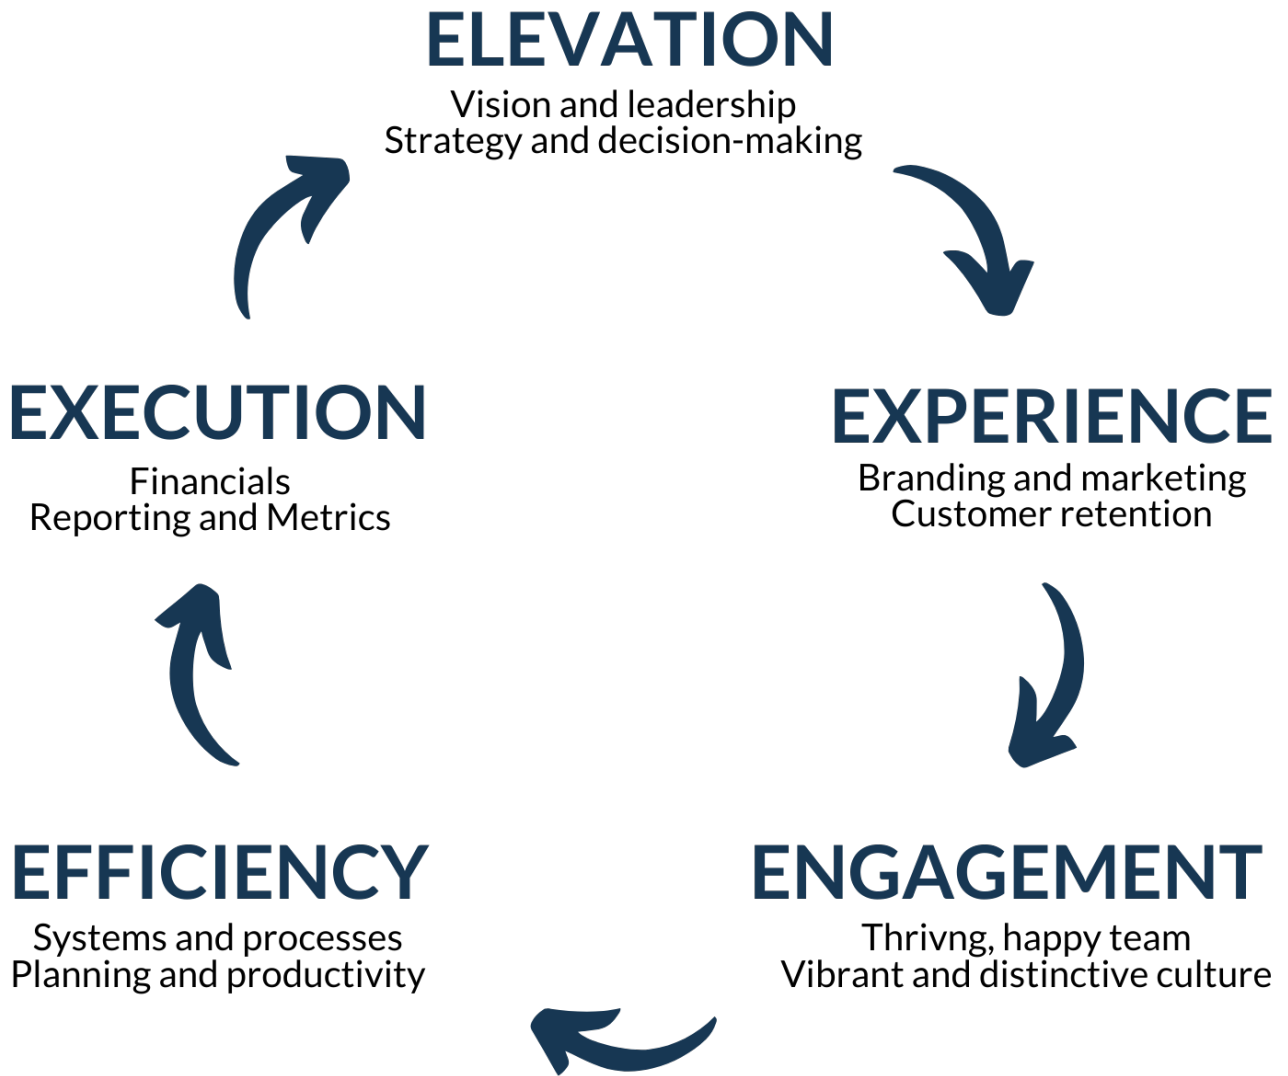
ELEVATION
Vision and leadership
Strategy and decision-making

EXPERIENCE
Branding and marketing
Customer retention

ENGAGEMENT
Thrivng, happy team
Vibrant and distinctive culture

EFFICIENCY
Systems and processes
Planning and productivity

EXECUTION
Financials
Reporting and Metrics